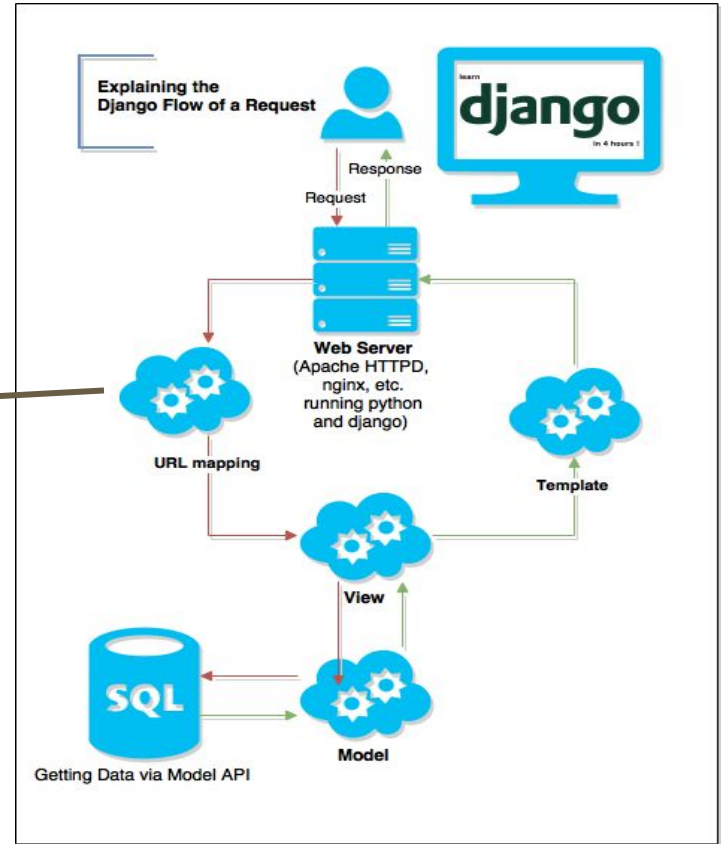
Explaining the Django Flow of a Request

learn
django
in 4 hours !

Response
Request

Web Server
(Apache HTTPD, nginx, etc. running python and django)

URL mapping

Template

View

SQL

Model

Getting Data via Model API